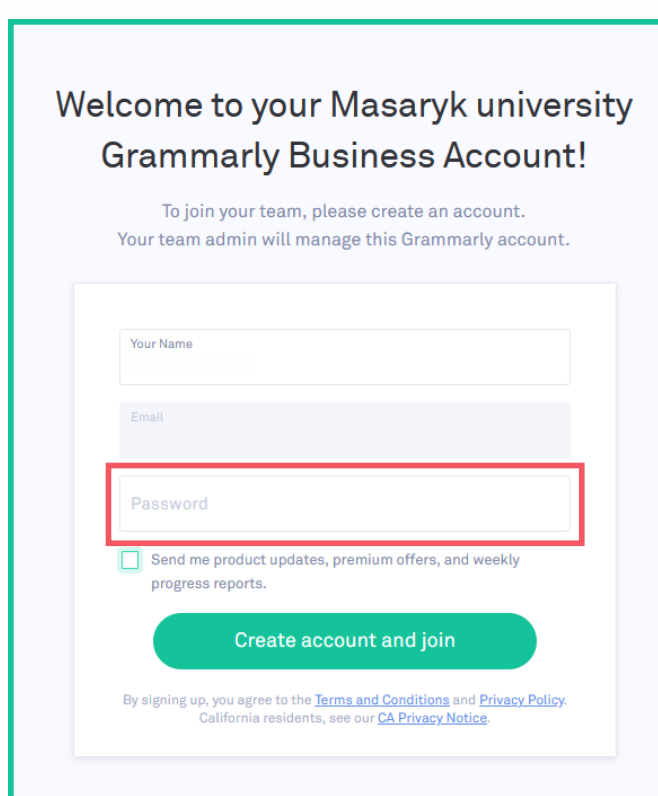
Welcome to your Masaryk university Grammarly Business Account!

To join your team, please create an account.
Your team admin will manage this Grammarly account.

Your Name

Email

Password

Send me product updates, premium offers, and weekly progress reports.

Create account and join

By signing up, you agree to the Terms and Conditions and Privacy Policy. California residents, see our CA Privacy Notice.